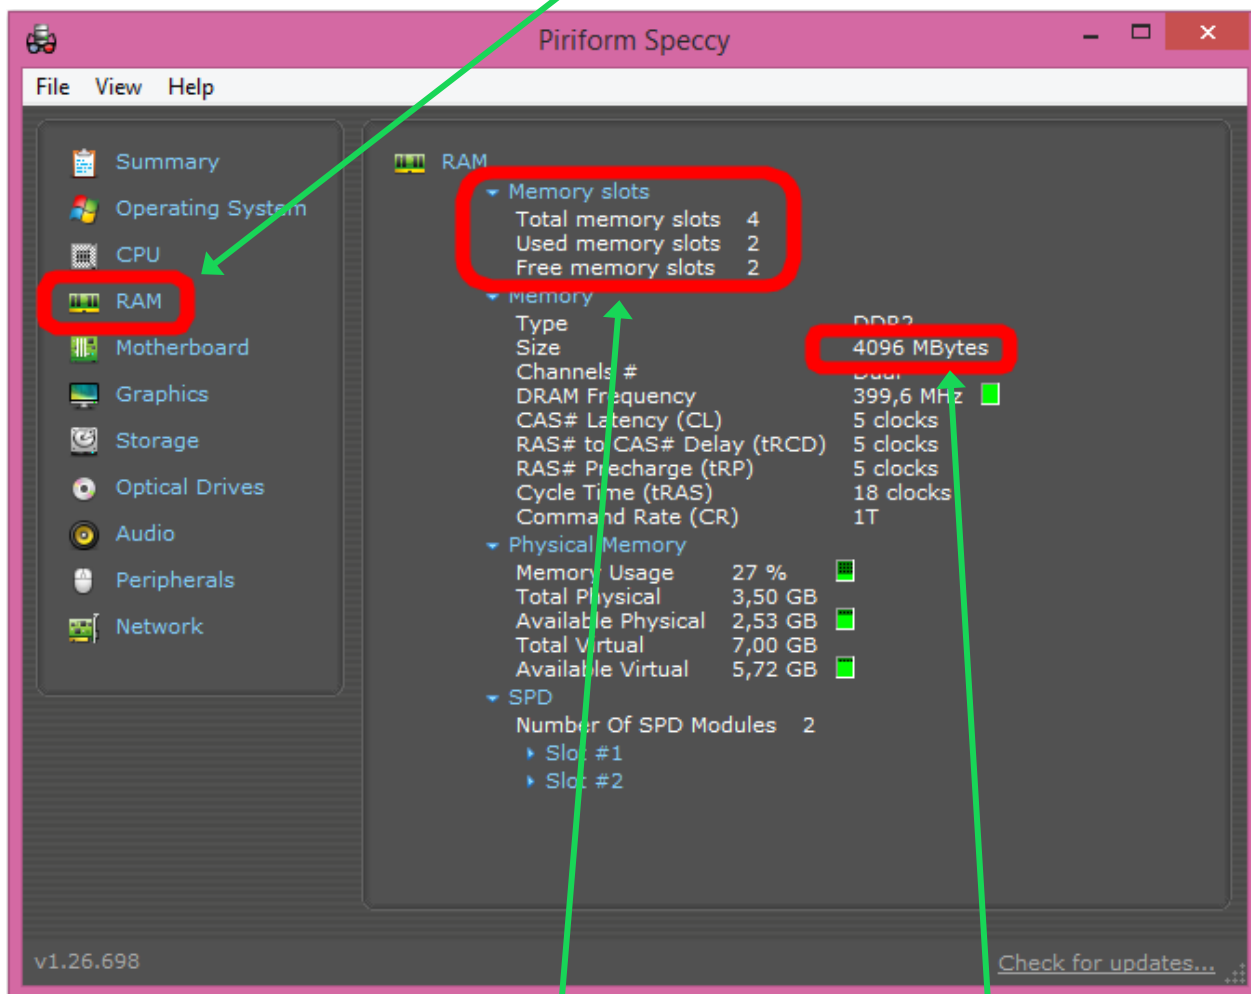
Piriform Speccy

File View Help

Summary
Operating System
CPU
RAM
Motherboard
Graphics
Storage
Optical Drives
Audio
Peripherals
Network

RAM
Memory slots
Total memory slots 4
Used memory slots 2
Free memory slots 2
Memory
Type DDR2
Size 4096 MBytes
Channels # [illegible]
DRAM Frequency 399,6 MHz
CAS# Latency (CL) 5 clocks
RAS# to CAS# Delay (tRCD) 5 clocks
RAS# Precharge (tRP) 5 clocks
Cycle Time (tRAS) 18 clocks
Command Rate (CR) 1T
Physical Memory
Memory Usage 27 %
Total Physical 3,50 GB
Available Physical 2,53 GB
Total Virtual 7,00 GB
Available Virtual 5,72 GB
SPD
Number Of SPD Modules 2
Slot #1
Slot #2

v1.26.698
Check for updates...